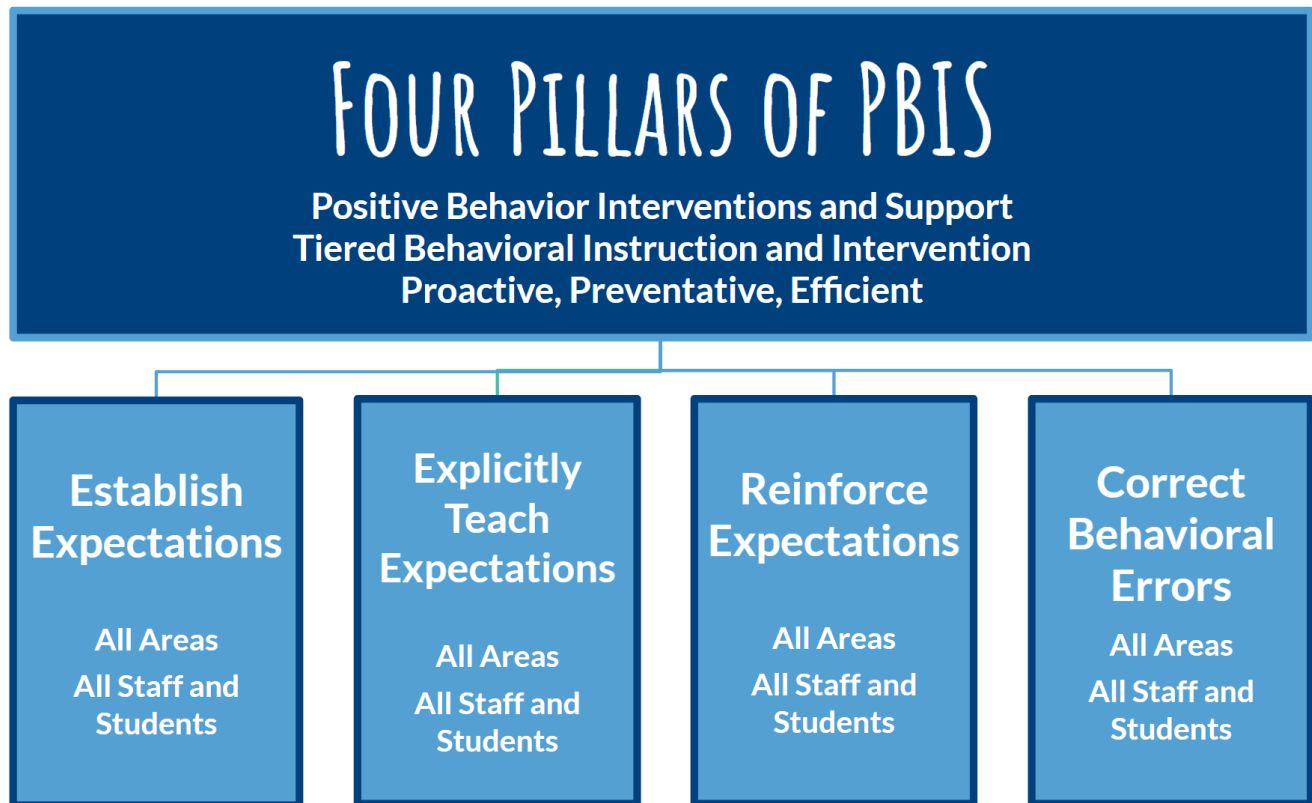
Four Pillars of PBIS

Positive Behavior Interventions and Support
Tiered Behavioral Instruction and Intervention
Proactive, Preventative, Efficient

Establish Expectations

All Areas
All Staff and Students

Explicitly Teach Expectations

All Areas
All Staff and Students

Reinforce Expectations

All Areas
All Staff and Students

Correct Behavioral Errors

All Areas
All Staff and Students